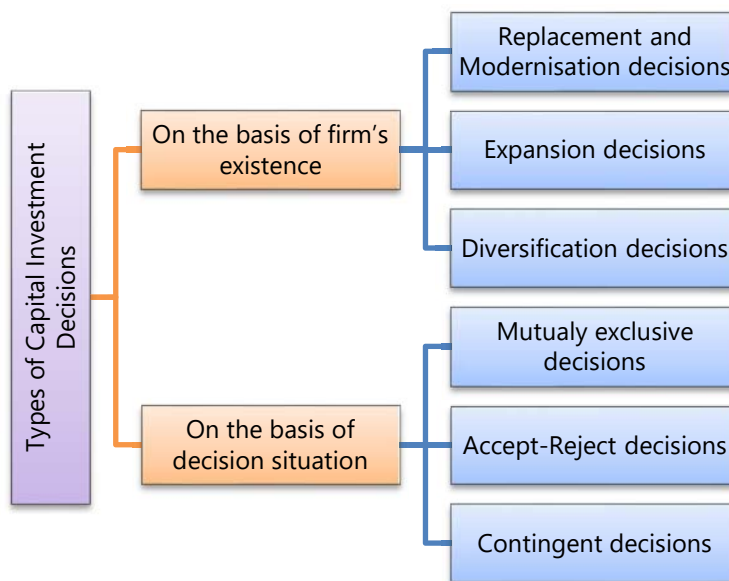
Types of Capital Investment Decisions

On the basis of firm's existence

Replacement and Modernisation decisions

Expansion decisions

Diversification decisions

On the basis of decision situation

Mutualy exclusive decisions

Accept-Reject decisions

Contingent decisions